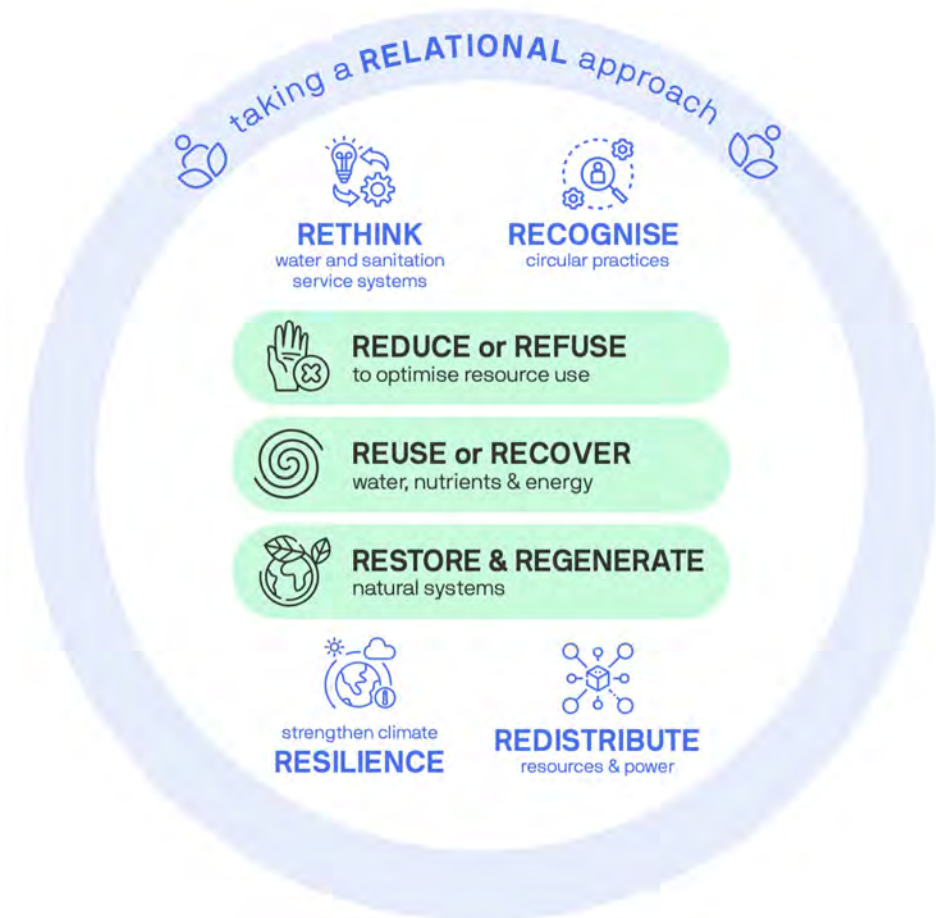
taking a RELATIONAL approach

RETHINK
water and sanitation service systems

RECOGNISE
circular practices

REDUCE or REFUSE
to optimise resource use

REUSE or RECOVER
water, nutrients & energy

RESTORE & REGENERATE
natural systems

strengthen climate
RESILIENCE

REDISTRIBUTE
resources & power